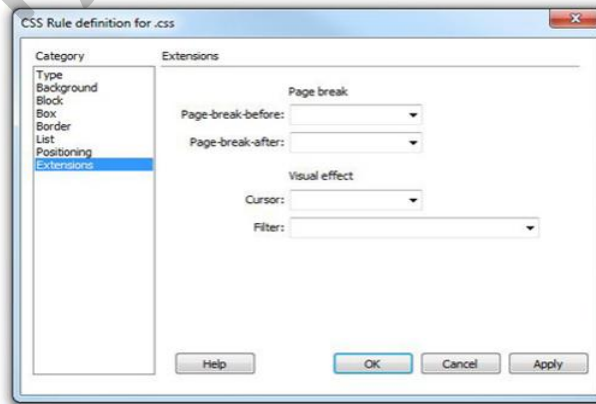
CSS Rule definition for .css

Category
Type
Background
Block
Box
Border
List
Positioning
Extensions

Extensions

Page break
Page-break-before:
Page-break-after:

Visual effect
Cursor:
Filter:

Help
OK
Cancel
Apply